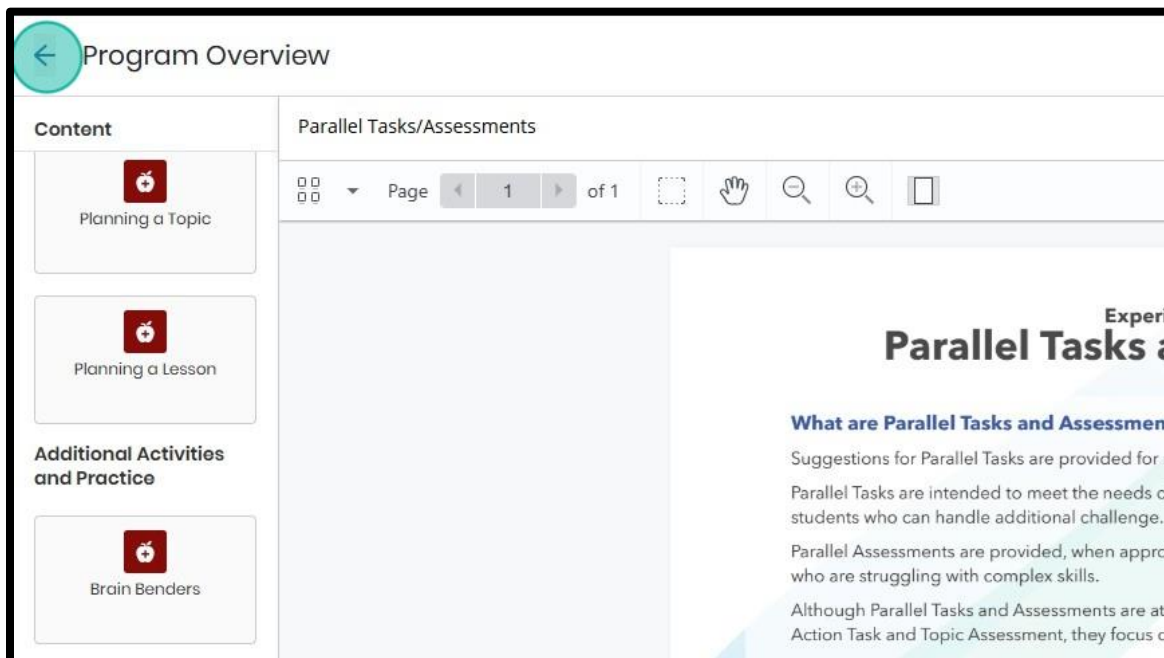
← Program Overview

Content

Planning a Topic

Planning a Lesson

Additional Activities and Practice

Brain Benders

Parallel Tasks/Assessments

Page 1 of 1

Experi

Parallel Tasks a

What are Parallel Tasks and Assessmen

Suggestions for Parallel Tasks are provided for

Parallel Tasks are intended to meet the needs o students who can handle additional challenge.

Parallel Assessments are provided, when appro who are struggling with complex skills.

Although Parallel Tasks and Assessments are at Action Task and Topic Assessment, they focus o